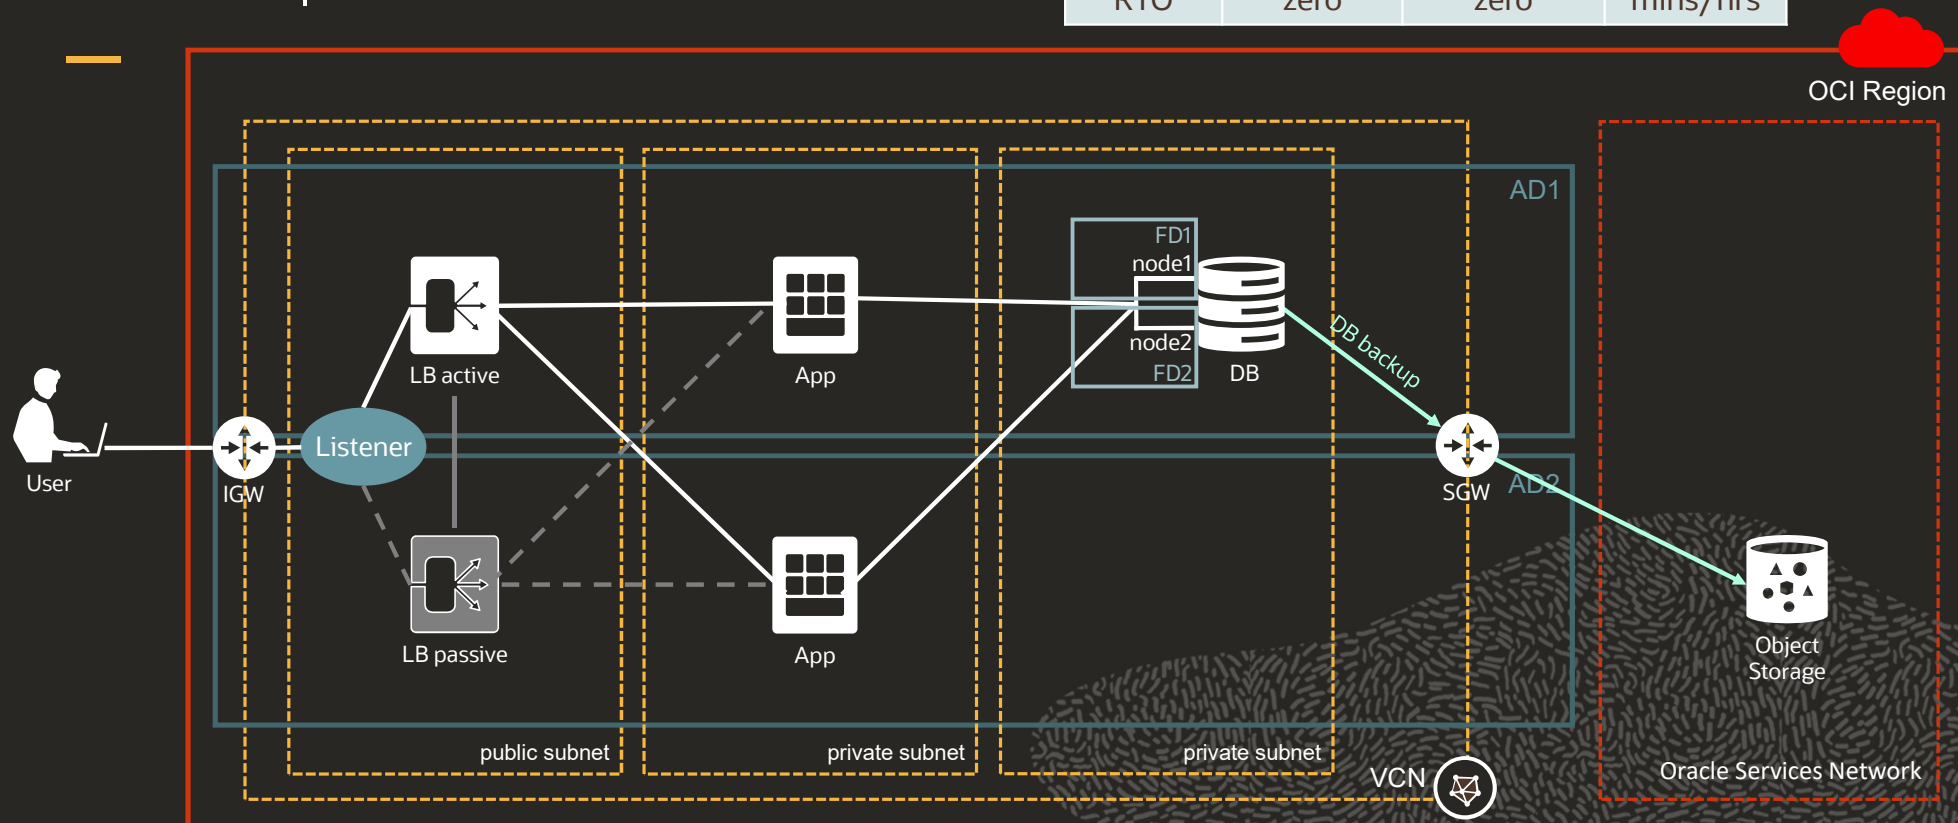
| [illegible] | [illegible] | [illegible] | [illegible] |
|---|---|---|---|

OCI Region

AD1

AD2

FD1

node1

node2

FD2

DB

DB backup

LB active

App

Listener

User

IGW

SGW

LB passive

App

Object Storage

public subnet

private subnet

private subnet

VCN

Oracle Services Network